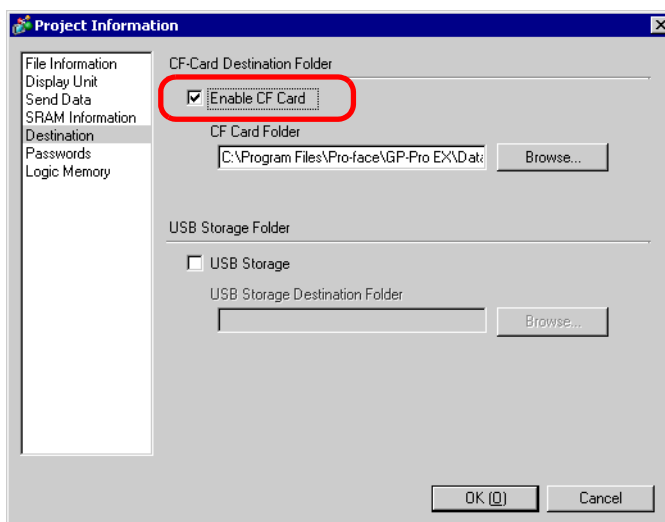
Project Information

File Information
Display Unit
Send Data
SRAM Information
Destination
Passwords
Logic Memory

CF-Card Destination Folder

Enable CF Card

CF Card Folder

C:\Program Files\Pro-face\GP-Pro EX\Data

Browse...

USB Storage Folder

USB Storage

USB Storage Destination Folder

Browse...

OK (O)

Cancel